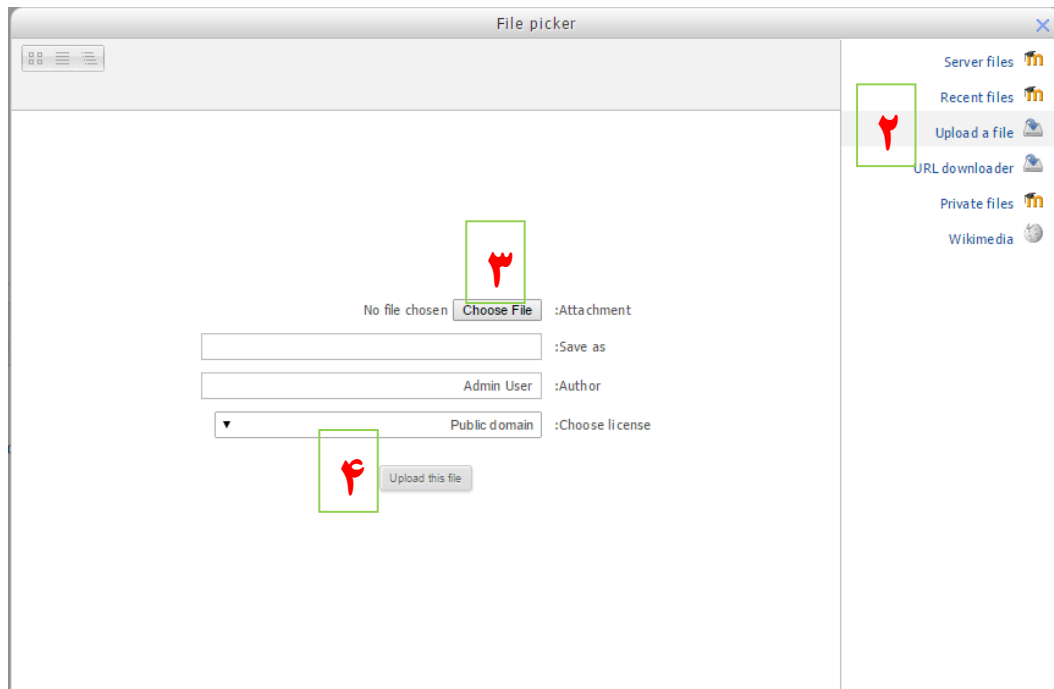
File picker

Server files
Recent files
Upload a file
URL downloader
Private files
Wikimedia

۲

۳

No file chosen Choose File :Attachment

:Save as

Admin User :Author

Public domain :Choose license

۴

Upload this file